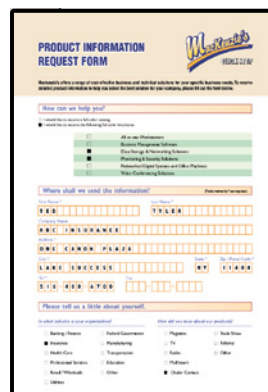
PRODUCT INFORMATION REQUEST FORM

Mackenzie's

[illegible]

How can we help you?

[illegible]

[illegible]

Where shall we send the information?

First Name
RED

Last Name
TYLER

Company Name
ABC INSURANCE

Address
ONE CANON PLAZA

City
LAKE SUCCESS

State
NY

Zip
11400

Tel
510 400 6700

Please tell us a little about yourself.

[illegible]